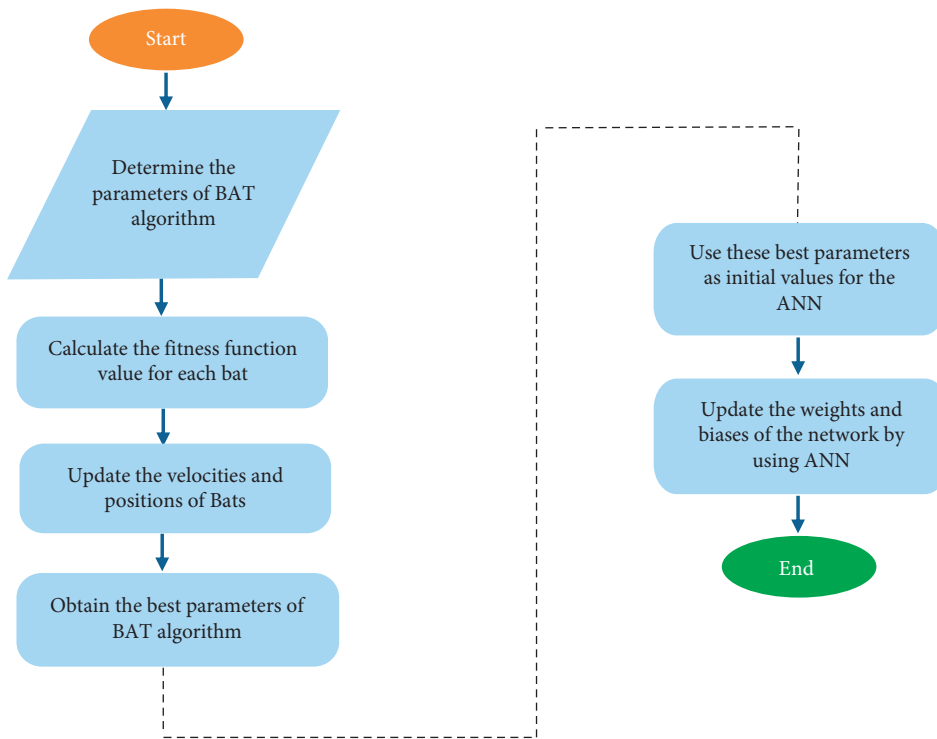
Start

Determine the parameters of BAT algorithm

Calculate the fitness function value for each bat

Update the velocities and positions of Bats

Obtain the best parameters of BAT algorithm

Use these best parameters as initial values for the ANN

Update the weights and biases of the network by using ANN

End